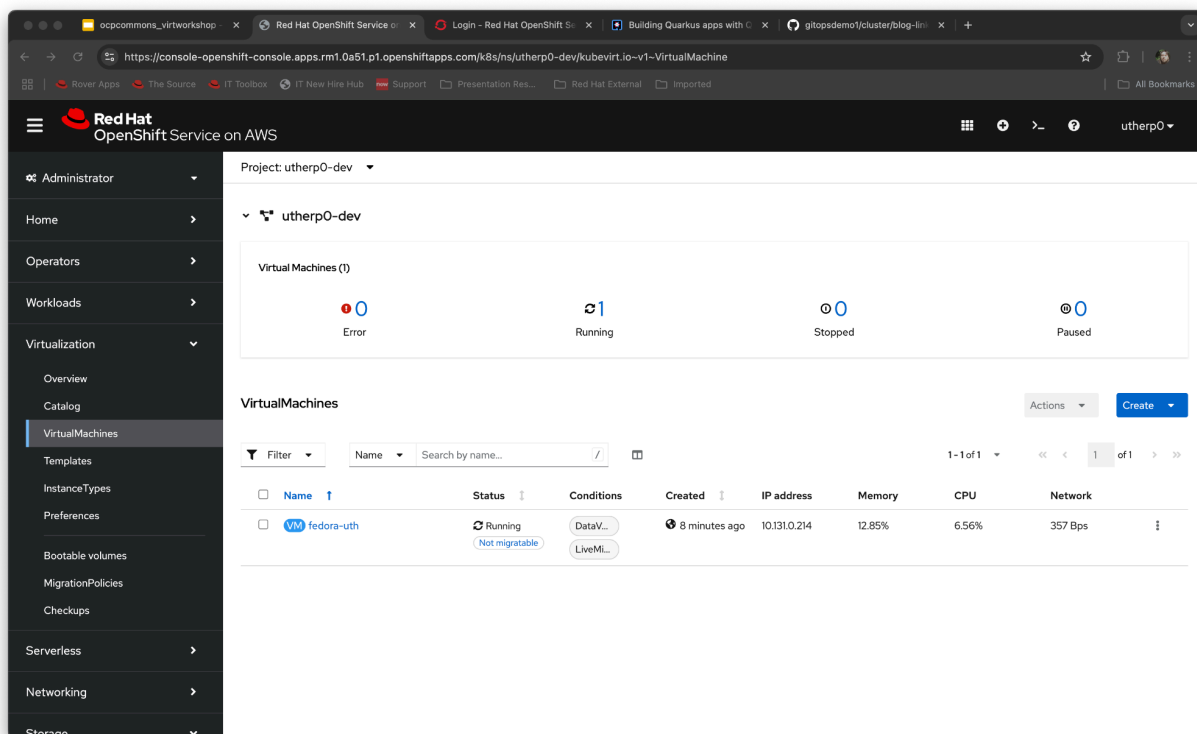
ocpcommons_virtworkshop | Red Hat OpenShift Service o | Login - Red Hat OpenShift Se | Building Quarkus apps with | gitopsdemo1/cluster/blog-lin

https://console-openshift-console.apps.rm1.0a51.p1.openshiftapps.com/k8s/ns/utherp0-dev/kubevirt.io~v1~VirtualMachine

Rover Apps | The Source | IT Toolbox | IT New Hire Hub | Support | Presentation Res... | Red Hat External | Imported | All Bookmarks

Red Hat
OpenShift Service on AWS

utherp0

Administrator
Home
Operators
Workloads
Virtualization
Overview
Catalog
VirtualMachines
Templates
InstanceTypes
Preferences
Bootable volumes
MigrationPolicies
Checkups
Serverless
Networking
Storage

Project: utherp0-dev

utherp0-dev

Virtual Machines (1)

0
Error

1
Running

0
Stopped

0
Paused

VirtualMachines

Actions
Create

Filter
Name
Search by name...
1 - 1 of 1
1
of 1

| Name | Status | Conditions | Created | IP address | Memory | CPU | Network |
|---|---|---|---|---|---|---|---|
| VM fedora-uth | Running Not migratable | DataV... LiveMi... | 8 minutes ago | 10.131.0.214 | 12.85% | 6.56% | 357 Bps |